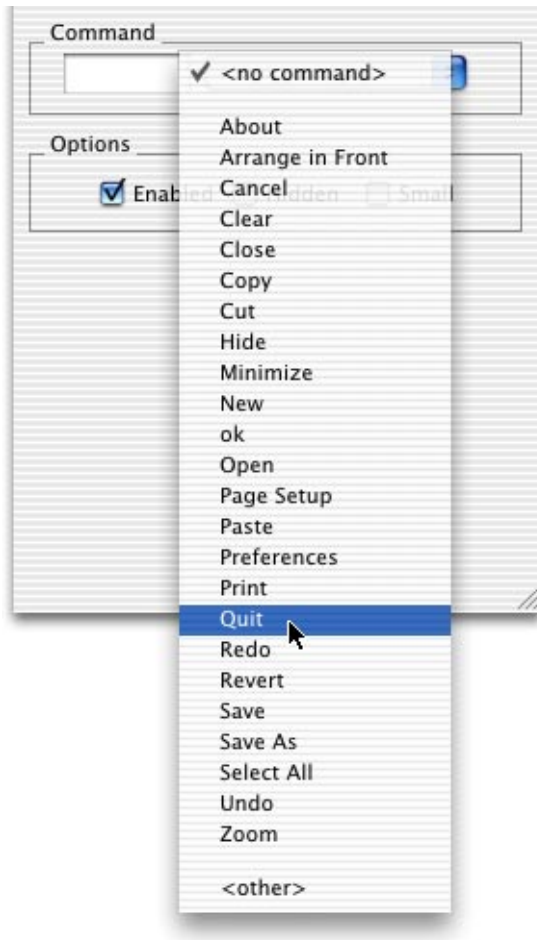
Command

✓ <no command>

About
Arrange in Front
Cancel
Clear
Close
Copy
Cut
Hide
Minimize
New
ok
Open
Page Setup
Paste
Preferences
Print
Quit
Redo
Revert
Save
Save As
Select All
Undo
Zoom

<other>

Options

Enabl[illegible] Hidden Small